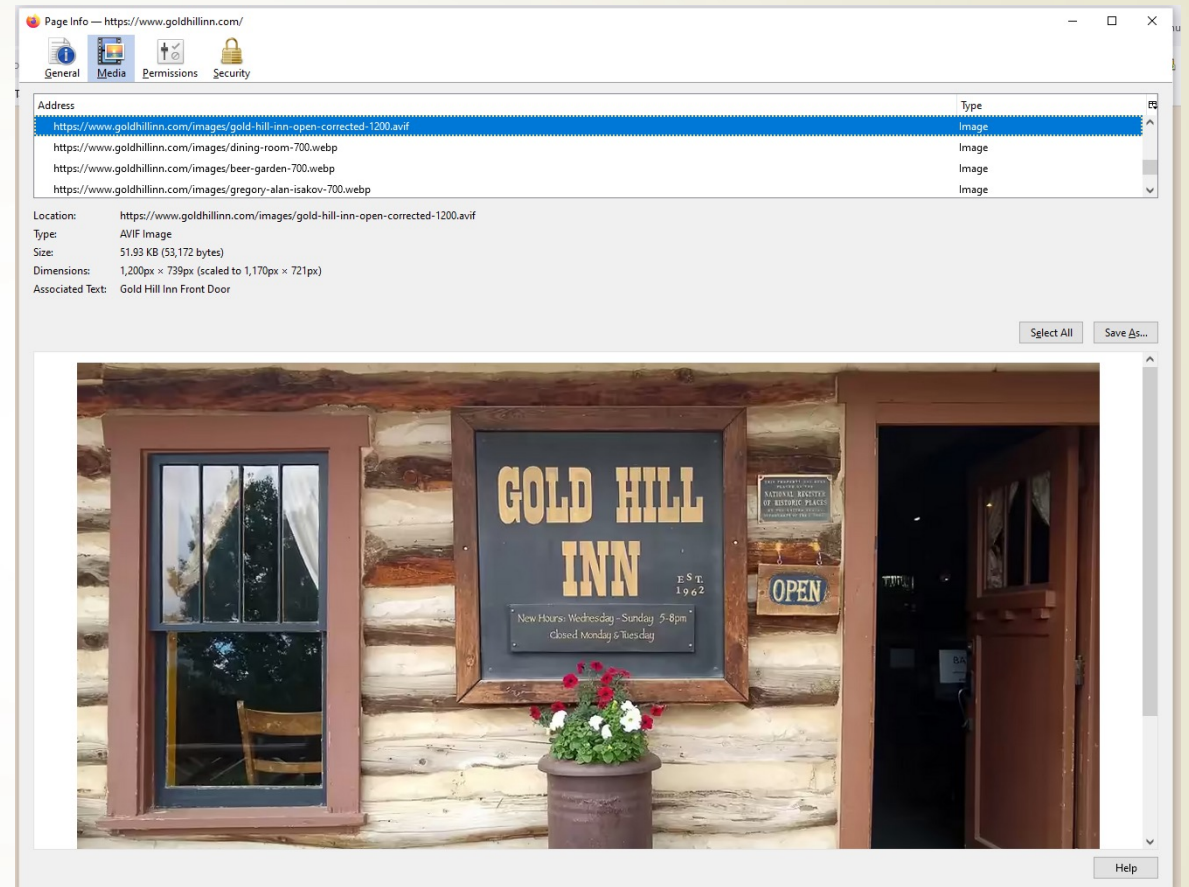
Page Info — https://www.goldhillinn.com/

General Media Permissions Security

| Address | Type |
|---|---|
| https://www.goldhillinn.com/images/gold-hill-inn-open-corrected-1200.avif | Image |
| https://www.goldhillinn.com/images/dining-room-700.webp | Image |
| https://www.goldhillinn.com/images/beer-garden-700.webp | Image |
| https://www.goldhillinn.com/images/gregory-alan-isakov-700.webp | Image |

Location: https://www.goldhillinn.com/images/gold-hill-inn-open-corrected-1200.avif
Type: AVIF Image
Size: 51.93 KB (53,172 bytes)
Dimensions: 1,200px × 739px (scaled to 1,170px × 721px)
Associated Text: Gold Hill Inn Front Door

Select All Save As...

GOLD HILL INN
EST 1962
New Hours: Wednesday - Sunday 5-8pm
Closed Monday & Tuesday

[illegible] NATIONAL REGISTER OF HISTORIC PLACES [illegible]

OPEN

Help